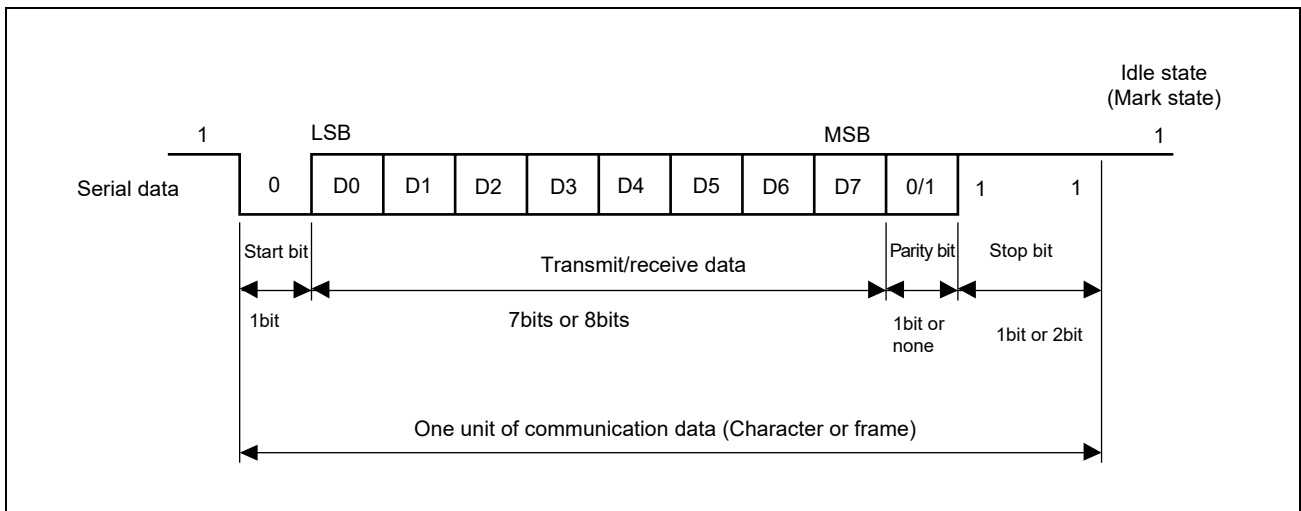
Idle state
(Mark state)

1

LSB

MSB

1

Serial data

0

D0

D1

D2

D3

D4

D5

D6

D7

0/1

1

1

Start bit

Transmit/receive data

Parity bit

Stop bit

1bit

7bits or 8bits

1bit or none

1bit or 2bit

One unit of communication data (Character or frame)